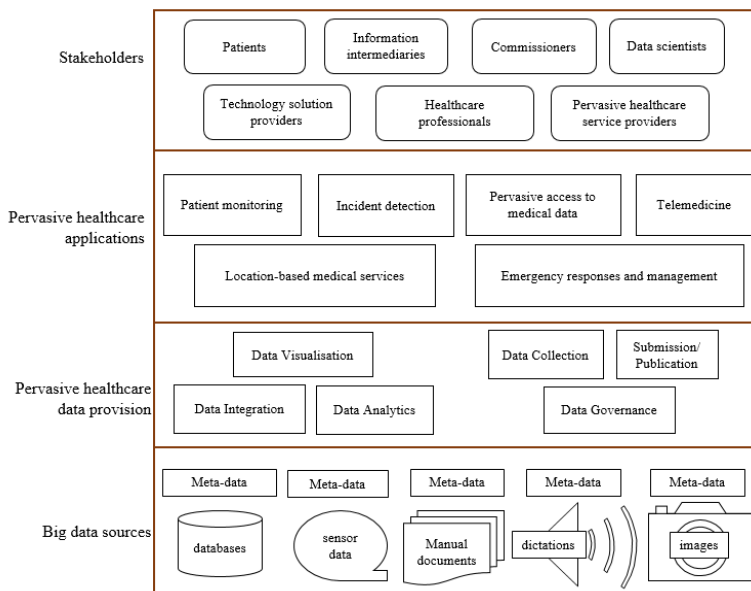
Stakeholders

Patients

Information intermediaries

Commissioners

Data scientists

Technology solution providers

Healthcare professionals

Pervasive healthcare service providers

Pervasive healthcare applications

Patient monitoring

Incident detection

Pervasive access to medical data

Telemedicine

Location-based medical services

Emergency responses and management

Pervasive healthcare data provision

Data Visualisation

Data Collection

Submission/ Publication

Data Integration

Data Analytics

Data Governance

Big data sources

Meta-data

Meta-data

Meta-data

Meta-data

Meta-data

databases

sensor data

Manual documents

dictations

images